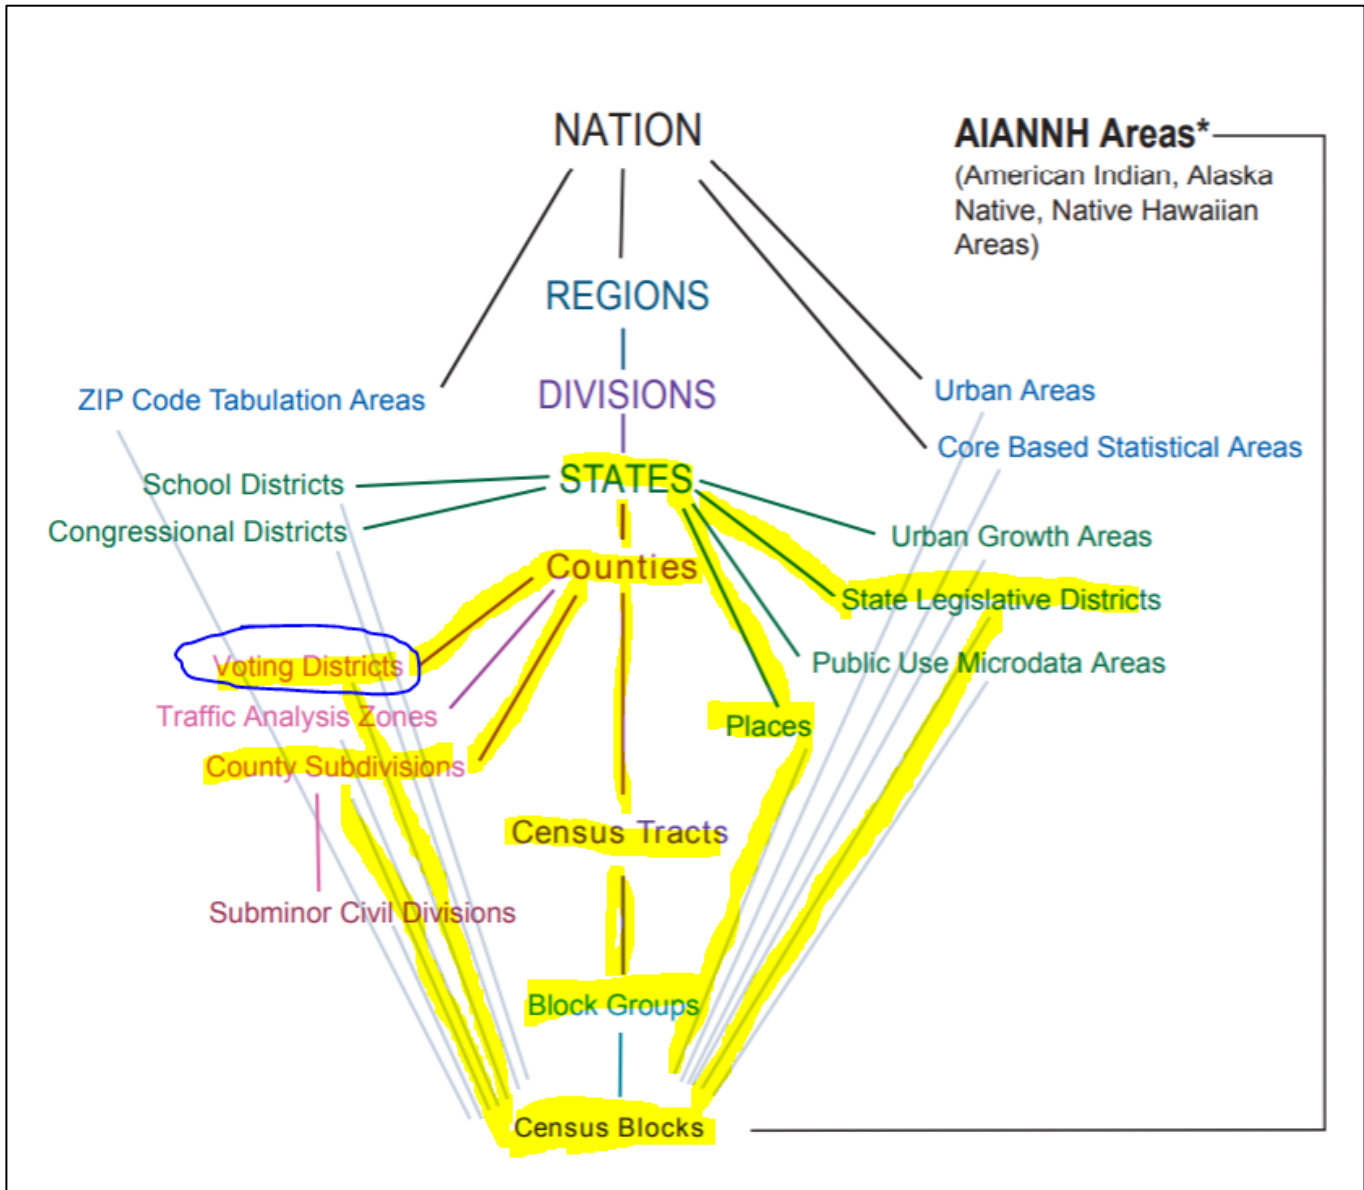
NATION

AIANNH Areas*
(American Indian, Alaska Native, Native Hawaiian Areas)

REGIONS

DIVISIONS

ZIP Code Tabulation Areas

Urban Areas

Core Based Statistical Areas

STATES

School Districts

Congressional Districts

Urban Growth Areas

Counties

State Legislative Districts

Voting Districts

Public Use Microdata Areas

Traffic Analysis Zones

Places

County Subdivisions

Census Tracts

Subminor Civil Divisions

Block Groups

Census Blocks